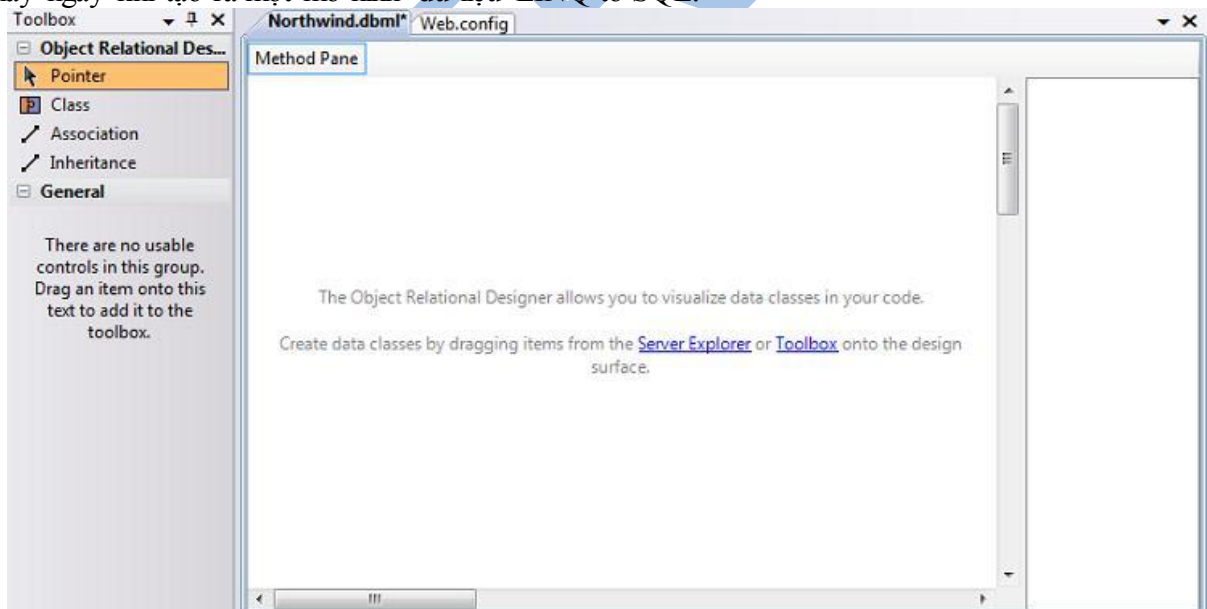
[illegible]

Toolbox

Object Relational Des...

Pointer

Class

Association

Inheritance

General

There are no usable controls in this group. Drag an item onto this text to add it to the toolbox.

Northwind.dbml*

Web.config

Method Pane

The Object Relational Designer allows you to visualize data classes in your code.

Create data classes by dragging items from the Server Explorer or Toolbox onto the design surface.